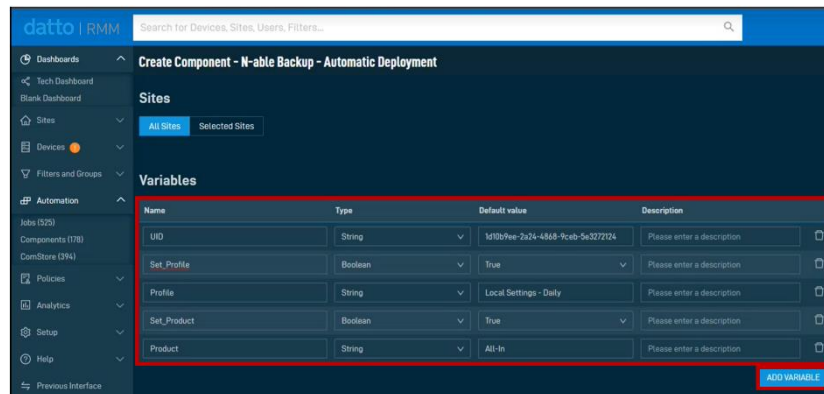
datto | RMM

Search for Devices, Sites, Users, Filters...

Dashboards
Tech Dashboard
Blank Dashboard
Sites
Devices
Filters and Groups
Automation
Jobs (525)
Components (178)
ComStore (394)
Policies
Analytics
Setup
Help
Previous Interface

Create Component - N-able Backup - Automatic Deployment

Sites

All Sites | Selected Sites

Variables

| Name | Type | Default value | Description |
|---|---|---|---|
| UID | String | 1d10b9ee-2a24-4868-9ceb-5e3272124 | Please enter a description |
| Set_Profile | Boolean | True | Please enter a description |
| Profile | String | Local Settings - Daily | Please enter a description |
| Set_Product | Boolean | True | Please enter a description |
| Product | String | All-In | Please enter a description |

ADD VARIABLE